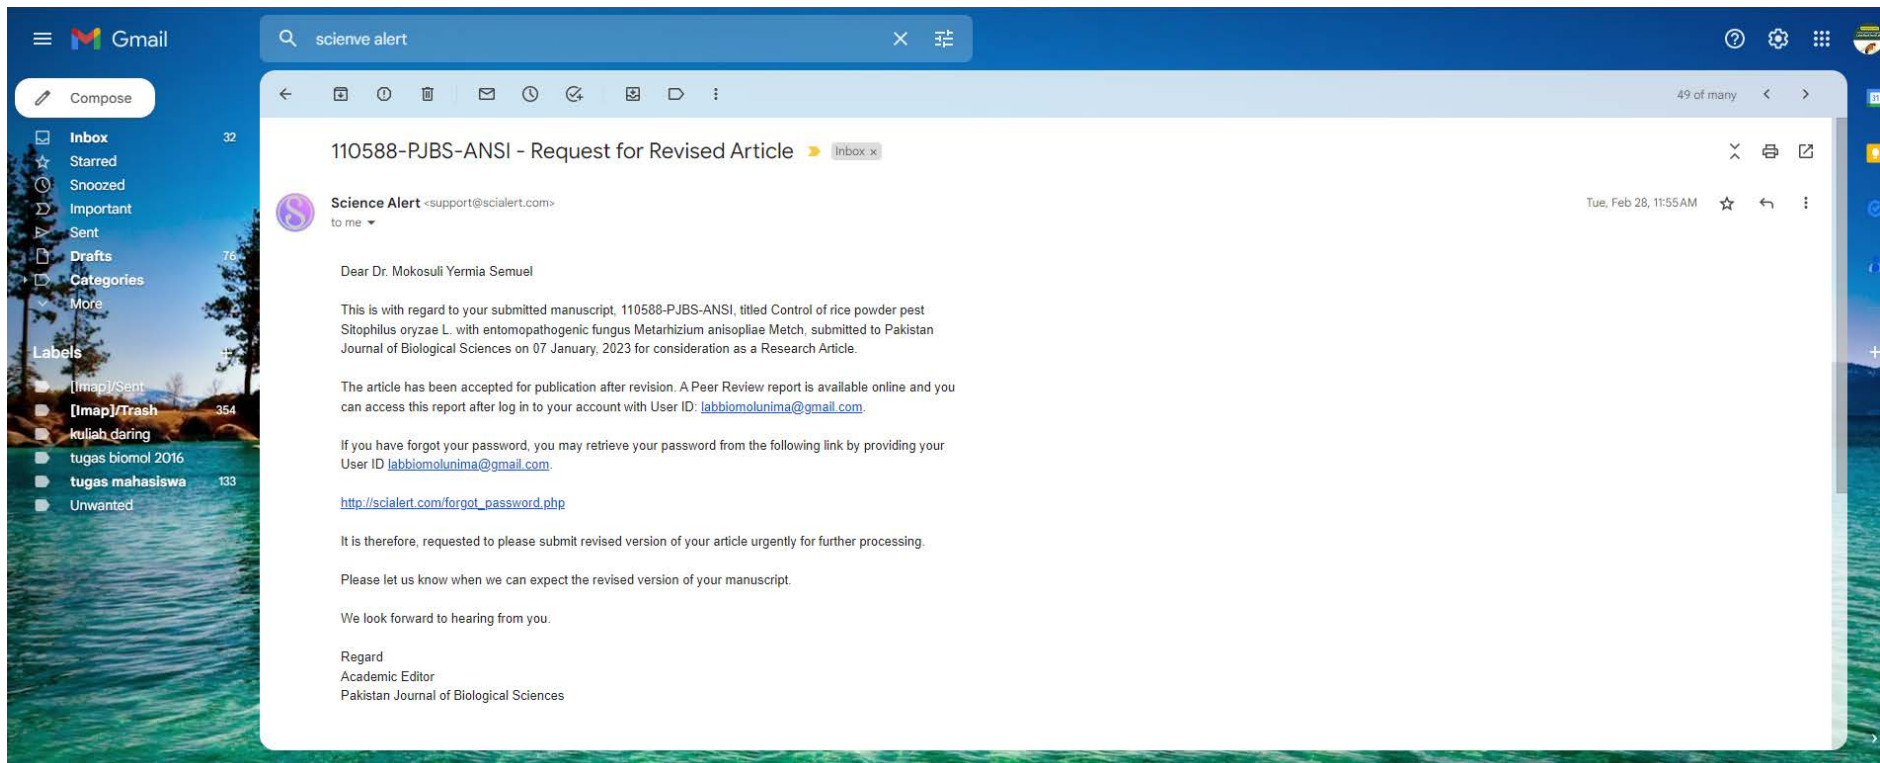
Gmail

scienve alert

Compose

Inbox 32
Starred
Snoozed
Important
Sent
Drafts 76
Categories
More

Labels

[Imap]/Sent
[Imap]/Trash 354
kuliah daring
tugas biomol 2016
tugas mahasiswa 133
Unwanted

49 of many

110588-PJBS-ANSI - Request for Revised Article Inbox ×

Science Alert <support@scialert.com>
to me

Tue, Feb 28, 11:55 AM

Dear Dr. Mokosuli Yermia Semuel

This is with regard to your submitted manuscript, 110588-PJBS-ANSI, titled Control of rice powder pest Sitophilus oryzae L. with entomopathogenic fungus Metarhizium anisopliae Metch, submitted to Pakistan Journal of Biological Sciences on 07 January, 2023 for consideration as a Research Article.

The article has been accepted for publication after revision. A Peer Review report is available online and you can access this report after log in to your account with User ID: labbiomolunima@gmail.com.

If you have forgot your password, you may retrieve your password from the following link by providing your User ID labbiomolunima@gmail.com.

http://scialert.com/forgot_password.php

It is therefore, requested to please submit revised version of your article urgently for further processing.

Please let us know when we can expect the revised version of your manuscript.

We look forward to hearing from you.

Regard
Academic Editor
Pakistan Journal of Biological Sciences